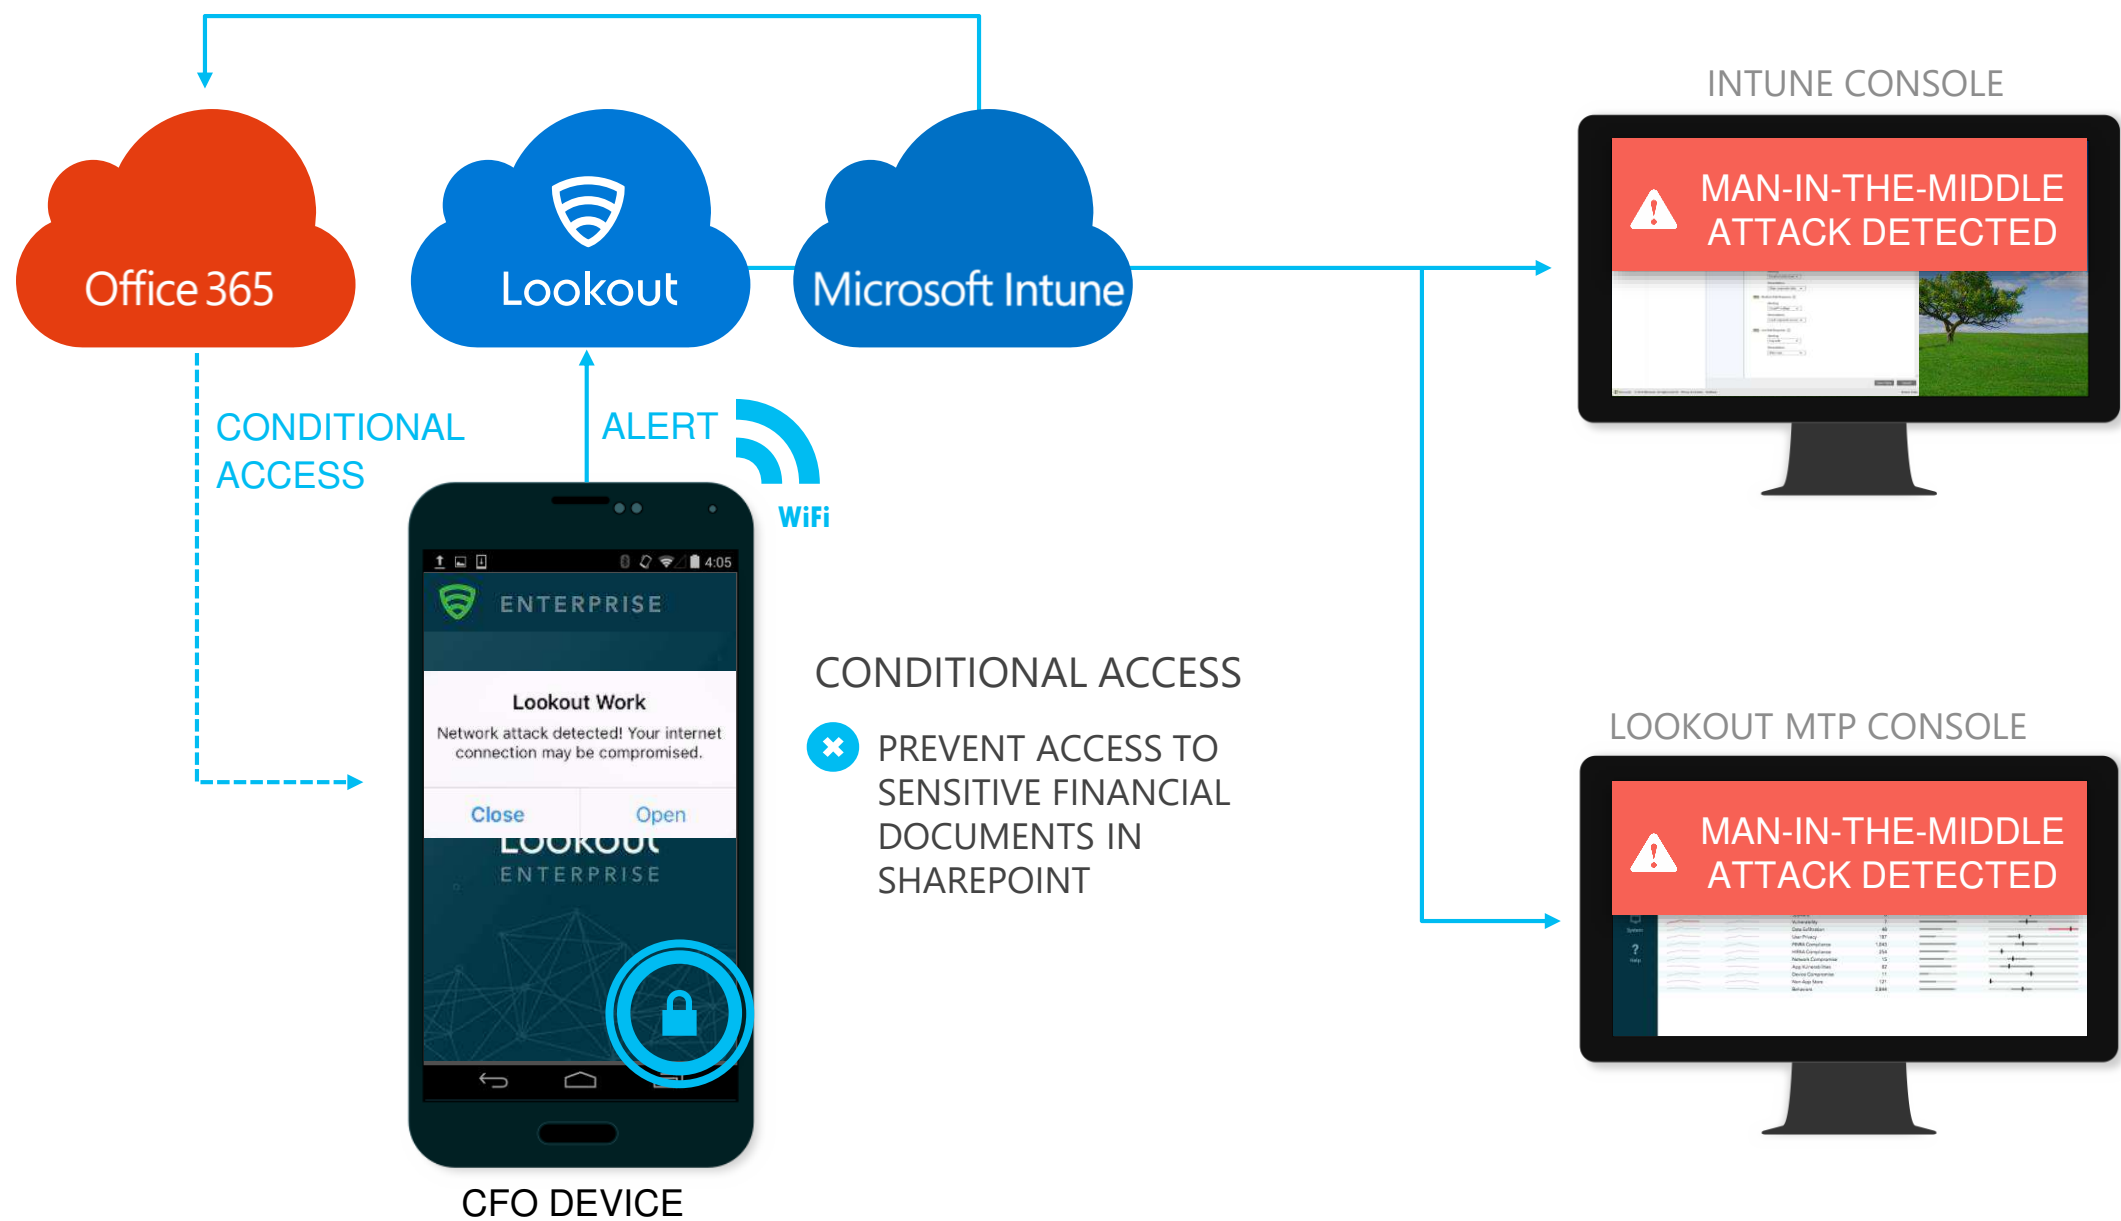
Office 365

Lookout

Microsoft Intune

INTUNE CONSOLE

MAN-IN-THE-MIDDLE ATTACK DETECTED

CONDITIONAL ACCESS

ALERT

WiFi

4:05

ENTERPRISE

Lookout Work

Network attack detected! Your internet connection may be compromised.

Close

Open

LOOKOUT

ENTERPRISE

CFO DEVICE

CONDITIONAL ACCESS

PREVENT ACCESS TO SENSITIVE FINANCIAL DOCUMENTS IN SHAREPOINT

LOOKOUT MTP CONSOLE

MAN-IN-THE-MIDDLE ATTACK DETECTED